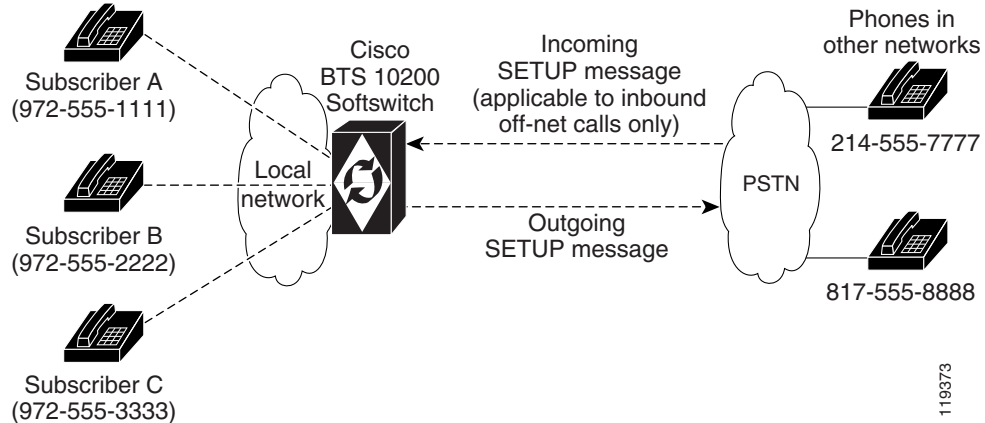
Subscriber A
(972-555-1111)

Subscriber B
(972-555-2222)

Subscriber C
(972-555-3333)

Local
network

Cisco
BTS 10200
Softswitch

Incoming
SETUP message
(applicable to inbound
off-net calls only)

Outgoing
SETUP message

PSTN

Phones in
other networks

214-555-7777

817-555-8888

119373